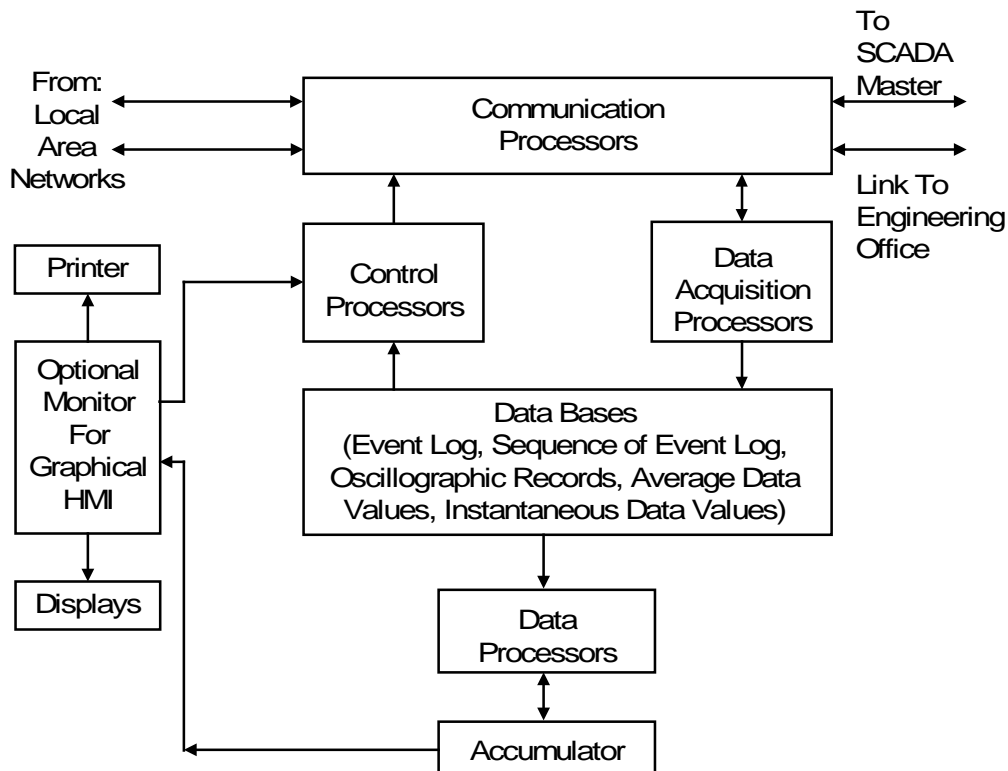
From:
Local
Area
Networks

Communication
Processors

To
SCADA
Master

Link To
Engineering
Office

Printer

Control
Processors

Data
Acquisition
Processors

Optional
Monitor
For
Graphical
HMI

Data Bases
(Event Log, Sequence of Event Log, Oscillographic Records, Average Data Values, Instantaneous Data Values)

Displays

Data
Processors

Accumulator